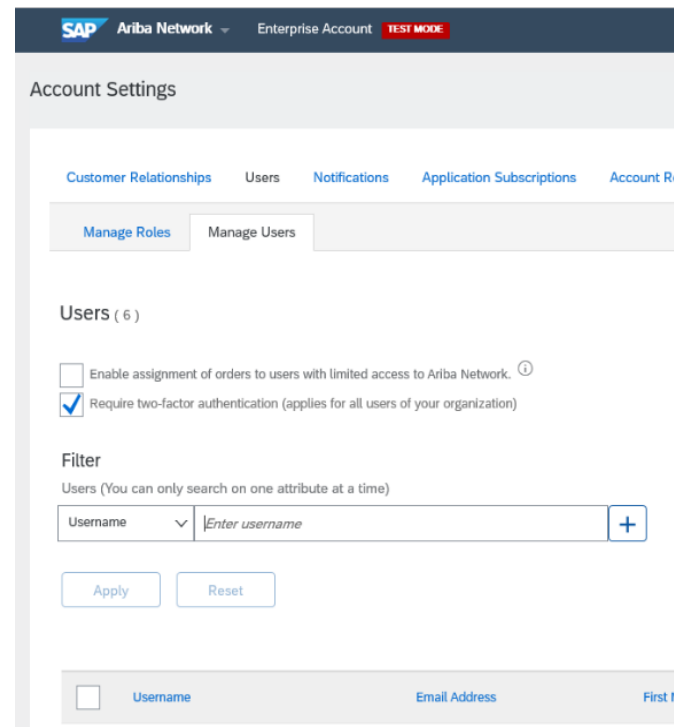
SAP Ariba Network Enterprise Account TEST MODE

Account Settings

Customer Relationships Users Notifications Application Subscriptions Account R

Manage Roles Manage Users

Users ( 6 )

Enable assignment of orders to users with limited access to Ariba Network. ⓘ

Require two-factor authentication (applies for all users of your organization)

Filter

Users (You can only search on one attribute at a time)

Username Enter username +

Apply Reset

Username Email Address First